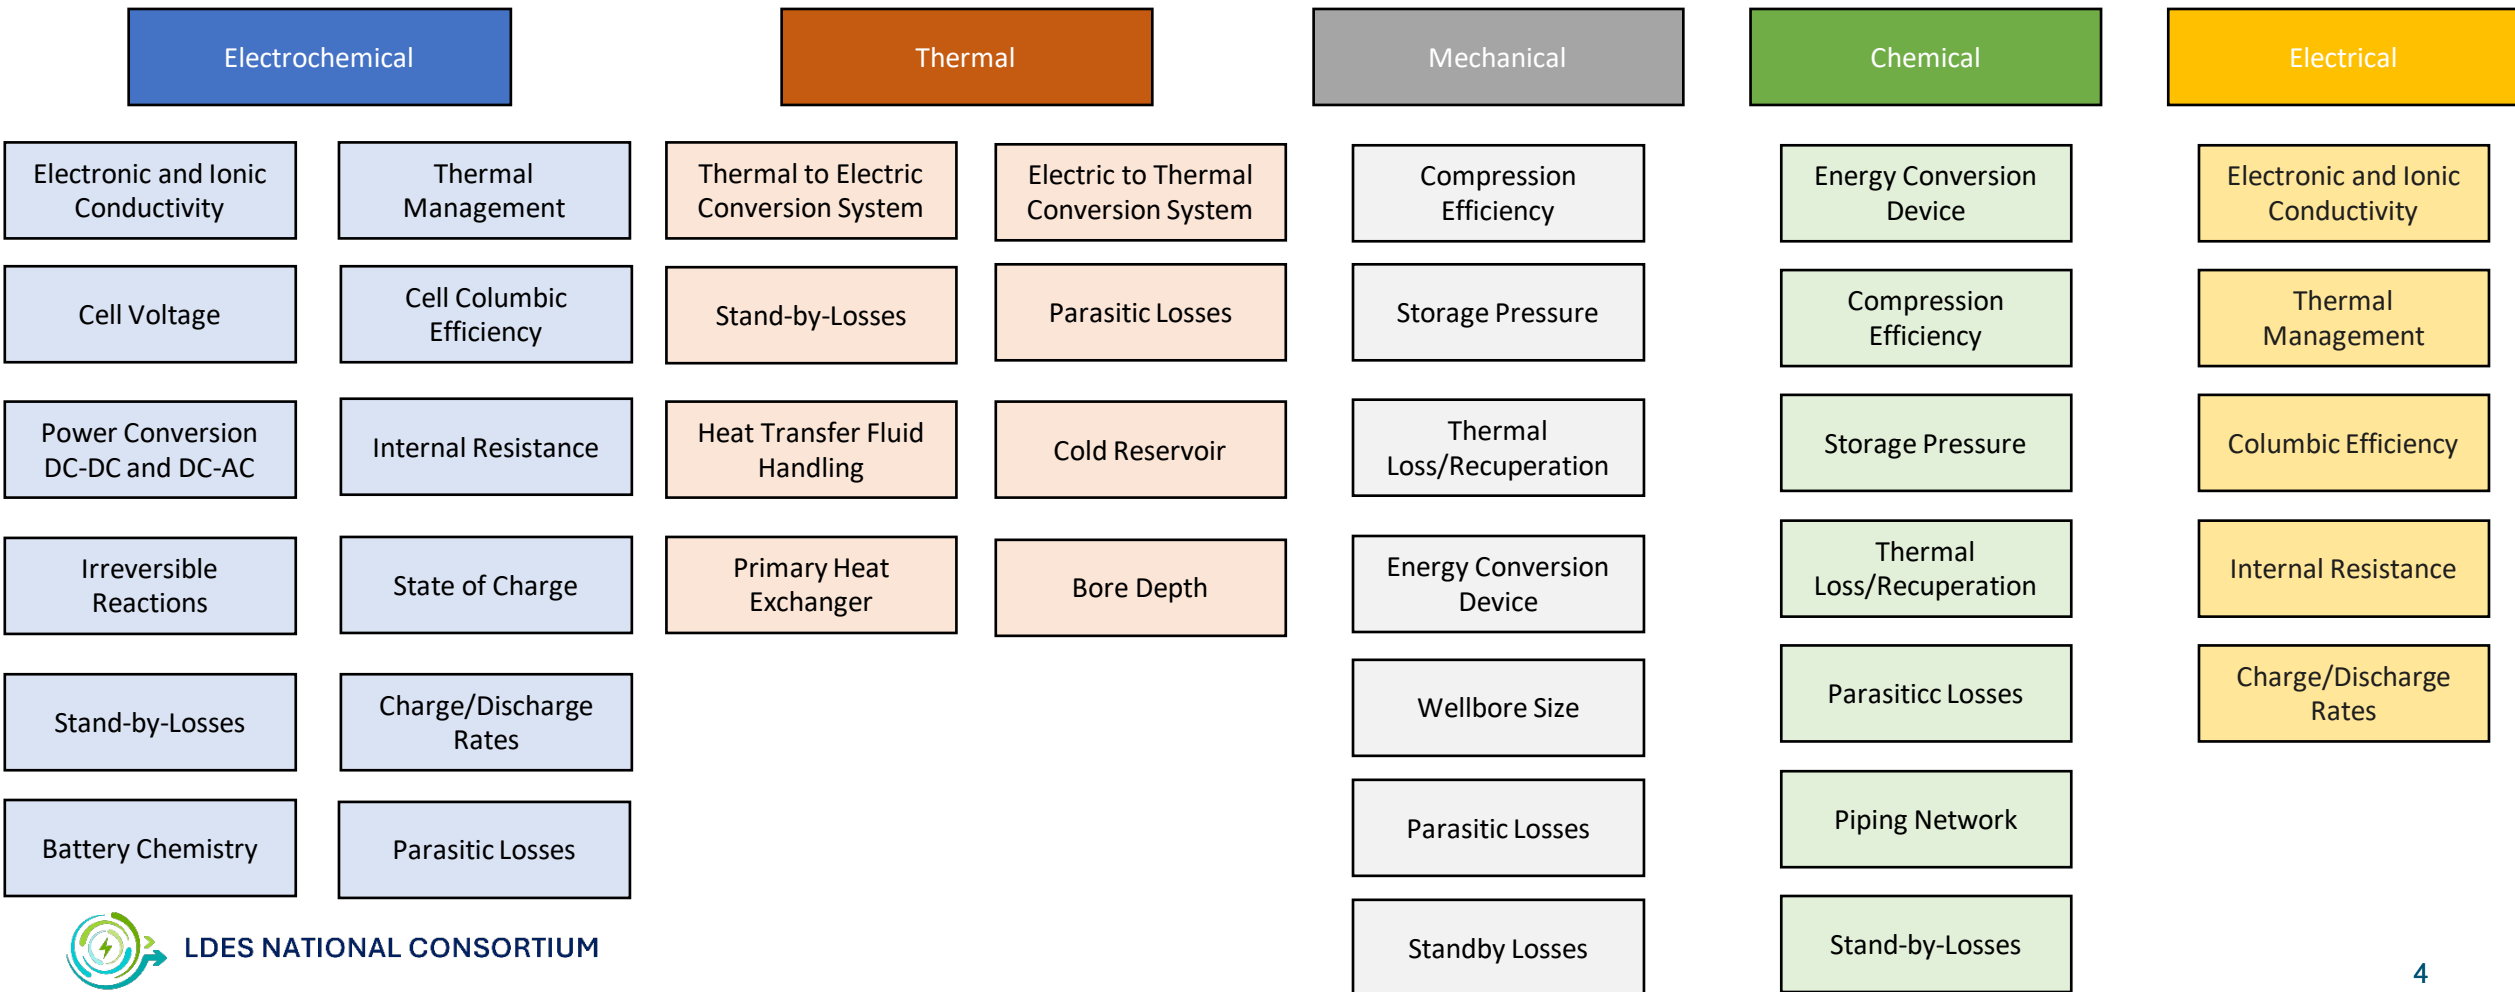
Electrochemical

Electronic and Ionic Conductivity

Thermal Management

Cell Voltage

Cell Columbic Efficiency

Power Conversion DC-DC and DC-AC

Internal Resistance

Irreversible Reactions

State of Charge

Stand-by-Losses

Charge/Discharge Rates

Battery Chemistry

Parasitic Losses

Thermal

Thermal to Electric Conversion System

Electric to Thermal Conversion System

Stand-by-Losses

Parasitic Losses

Heat Transfer Fluid Handling

Cold Reservoir

Primary Heat Exchanger

Bore Depth

Mechanical

Compression Efficiency

Storage Pressure

Thermal Loss/Recuperation

Energy Conversion Device

Wellbore Size

Parasitic Losses

Standby Losses

Chemical

Energy Conversion Device

Compression Efficiency

Storage Pressure

Thermal Loss/Recuperation

Parasiticc Losses

Piping Network

Stand-by-Losses

Electrical

Electronic and Ionic Conductivity

Thermal Management

Columbic Efficiency

Internal Resistance

Charge/Discharge Rates

LDES NATIONAL CONSORTIUM

4